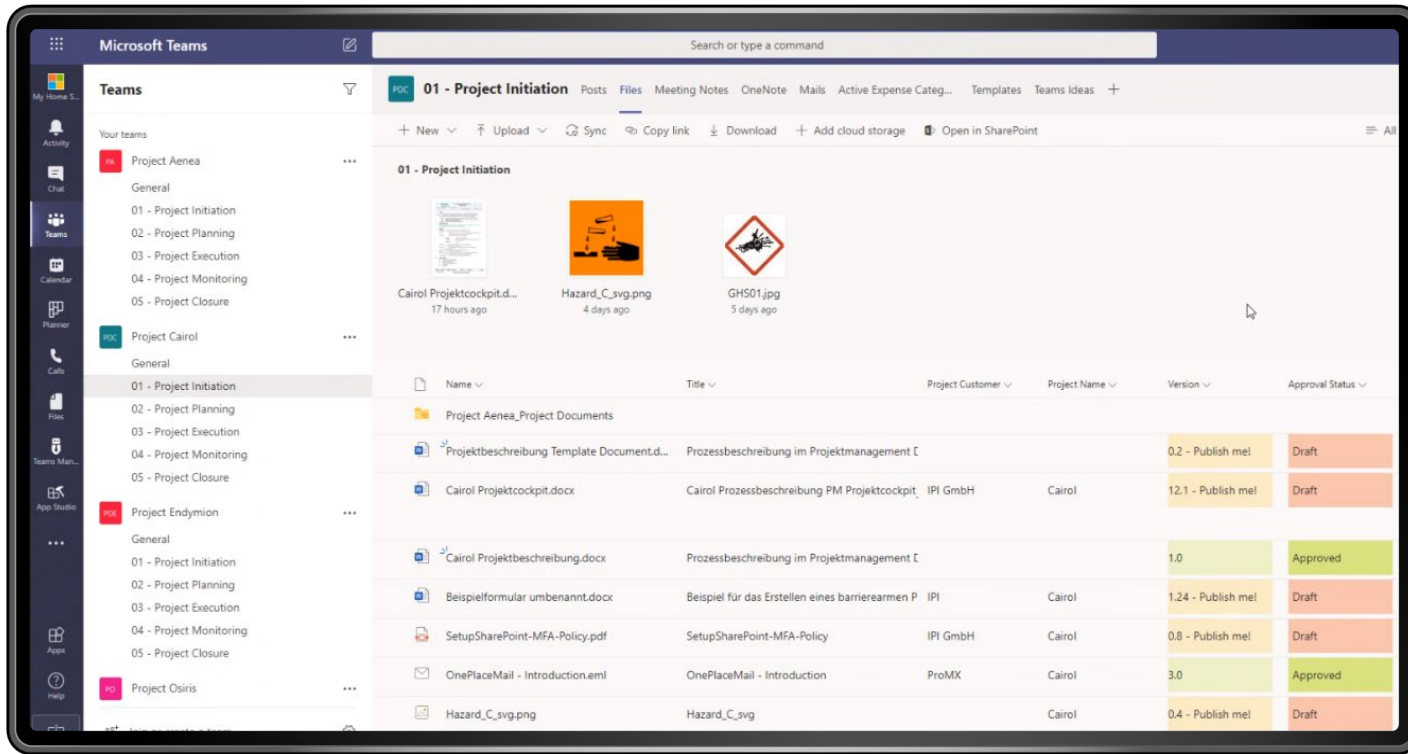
Microsoft Teams

Search or type a command

My Home S...
Activity
Chat
Teams
Calendar
Planner
Calls
Files
Teams Man...
App Studio
...
Apps
Help

Teams

Your teams

PA Project Aenea ...
General
01 - Project Initiation
02 - Project Planning
03 - Project Execution
04 - Project Monitoring
05 - Project Closure

PDC Project Cairol ...
General
01 - Project Initiation
02 - Project Planning
03 - Project Execution
04 - Project Monitoring
05 - Project Closure

PDE Project Endymion ...
General
01 - Project Initiation
02 - Project Planning
03 - Project Execution
04 - Project Monitoring
05 - Project Closure

PO Project Osiris ...

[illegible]

PDC 01 - Project Initiation Posts Files Meeting Notes OneNote Mails Active Expense Categ... Templates Teams Ideas +

+ New ⌄ Upload ⌄ Sync Copy link Download + Add cloud storage Open in SharePoint All

01 - Project Initiation

Cairol Projektcockpit.d...
17 hours ago

Hazard_C_svg.png
4 days ago

GHS01.jpg
5 days ago

| Name | Title | Project Customer | Project Name | Version | Approval Status |
|---|---|---|---|---|---|
| Project Aenea_Project Documents | | | | | |
| Projektbeschreibung Template Document.d... | Prozessbeschreibung im Projektmanagement D | | | 0.2 - Publish me! | Draft |
| Cairol Projektcockpit.docx | Cairol Prozessbeschreibung PM Projektcockpit | IPI GmbH | Cairol | 12.1 - Publish me! | Draft |
| Cairol Projektbeschreibung.docx | Prozessbeschreibung im Projektmanagement D | | | 1.0 | Approved |
| Beispielformular umbenannt.docx | Beispiel für das Erstellen eines barrierearmen P | IPI | Cairol | 1.24 - Publish me! | Draft |
| SetupSharePoint-MFA-Policy.pdf | SetupSharePoint-MFA-Policy | IPI GmbH | Cairol | 0.8 - Publish me! | Draft |
| OnePlaceMail - Introduction.eml | OnePlaceMail - Introduction | ProMX | Cairol | 3.0 | Approved |
| Hazard_C_svg.png | Hazard_C_svg | | Cairol | 0.4 - Publish me! | Draft |